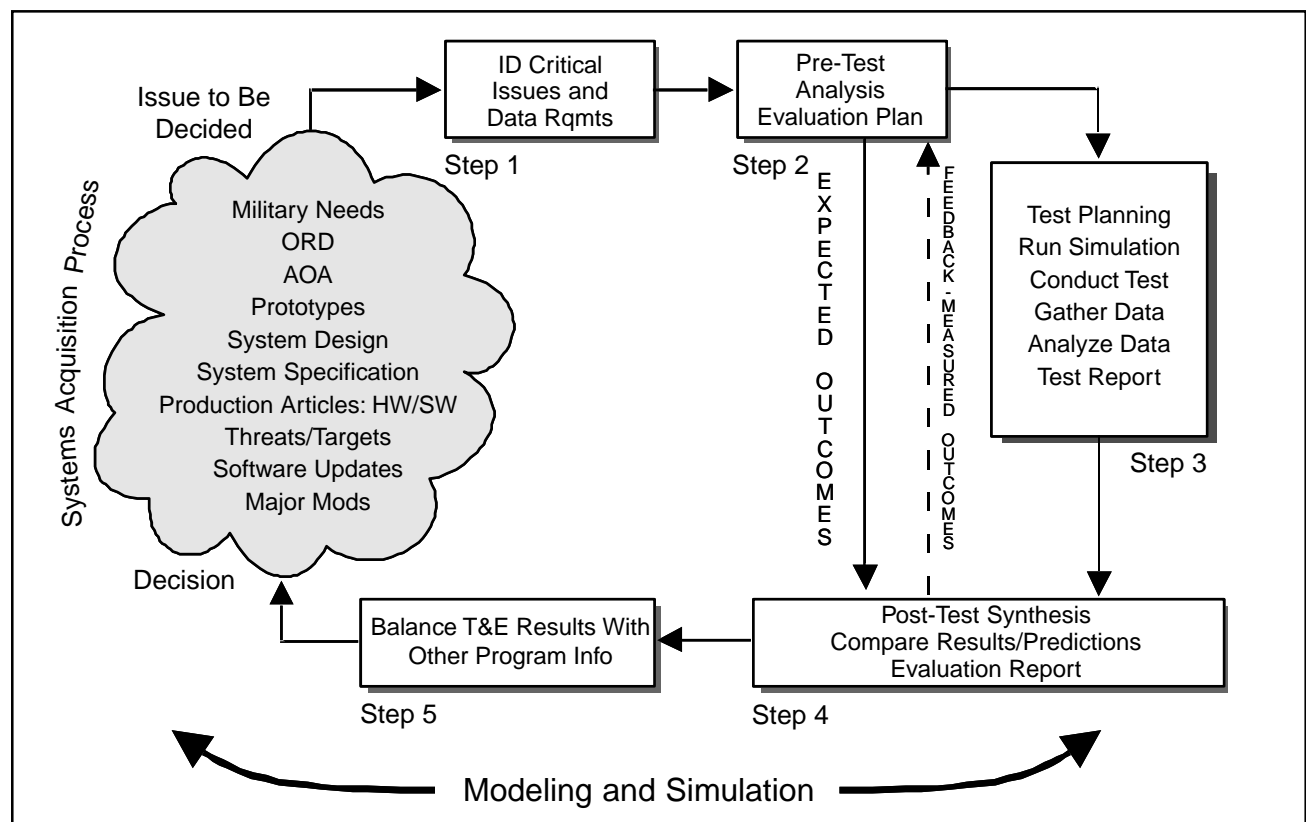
Issue to Be Decided

ID Critical Issues and Data Rqmts

Step 1

Pre-Test Analysis Evaluation Plan

Step 2

Systems Acquisition Process

Military Needs
ORD
AOA
Prototypes
System Design
System Specification
Production Articles: HW/SW
Threats/Targets
Software Updates
Major Mods

EXPECTED OUTCOMES

FEEDBACK - MEASURED OUTCOMES

Test Planning
Run Simulation
Conduct Test
Gather Data
Analyze Data
Test Report

Step 3

Decision

Balance T&E Results With Other Program Info

Step 5

Post-Test Synthesis
Compare Results/Predictions
Evaluation Report

Step 4

Modeling and Simulation